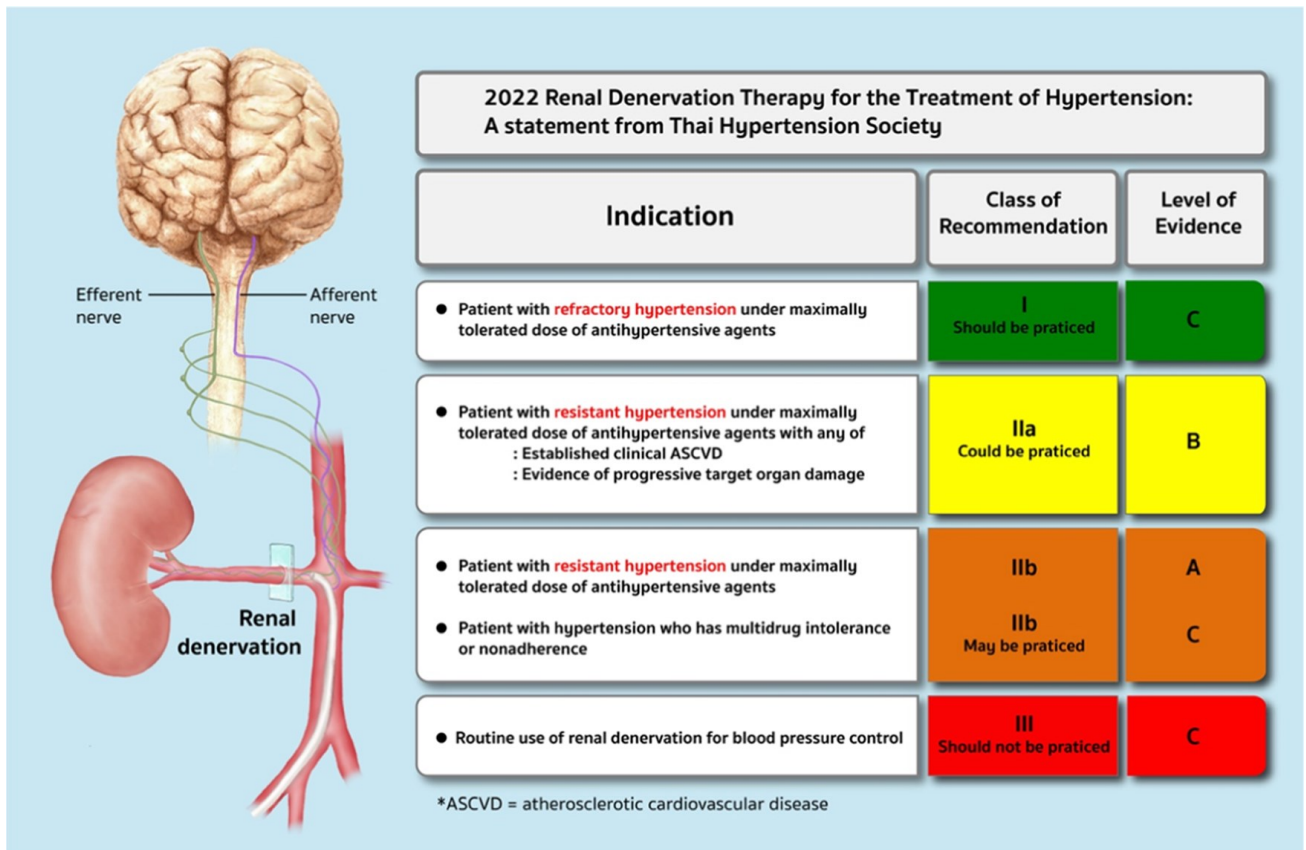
Efferent nerve

Afferent nerve

Renal denervation

2022 Renal Denervation Therapy for the Treatment of Hypertension: A statement from Thai Hypertension Society

| Indication | Class of Recommendation | Level of Evidence |
|---|---|---|
| ● Patient with refractory hypertension under maximally tolerated dose of antihypertensive agents | I Should be praticed | C |
| ● Patient with resistant hypertension under maximally tolerated dose of antihypertensive agents with any of : Established clinical ASCVD : Evidence of progressive target organ damage | IIa Could be praticed | B |
| ● Patient with resistant hypertension under maximally tolerated dose of antihypertensive agents | IIb | A |
| ● Patient with hypertension who has multidrug intolerance or nonadherence | IIb May be praticed | C |
| ● Routine use of renal denervation for blood pressure control | III Should not be praticed | C |

*ASCVD = atherosclerotic cardiovascular disease